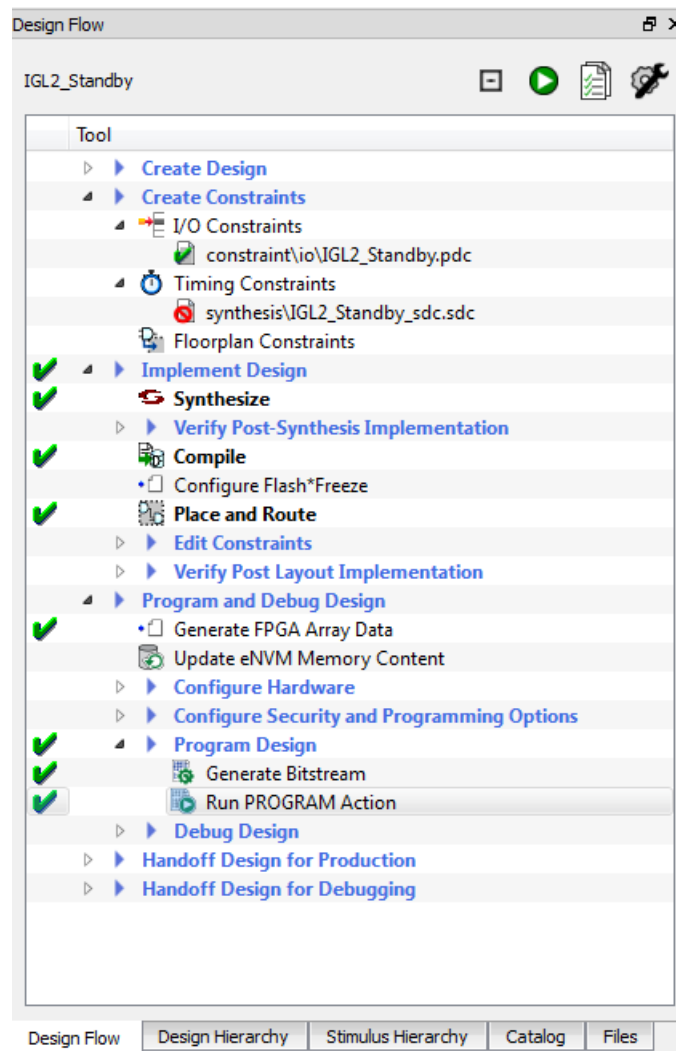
Design Flow

IGL2_Standby

Tool

Create Design
Create Constraints
I/O Constraints
constraint\io\IGL2_Standby.pdc
Timing Constraints
synthesis\IGL2_Standby_sdc.sdc
Floorplan Constraints
Implement Design
Synthesize
Verify Post-Synthesis Implementation
Compile
Configure Flash*Freeze
Place and Route
Edit Constraints
Verify Post Layout Implementation
Program and Debug Design
Generate FPGA Array Data
Update eNVM Memory Content
Configure Hardware
Configure Security and Programming Options
Program Design
Generate Bitstream
Run PROGRAM Action
Debug Design
Handoff Design for Production
Handoff Design for Debugging

Design Flow | Design Hierarchy | Stimulus Hierarchy | Catalog | Files